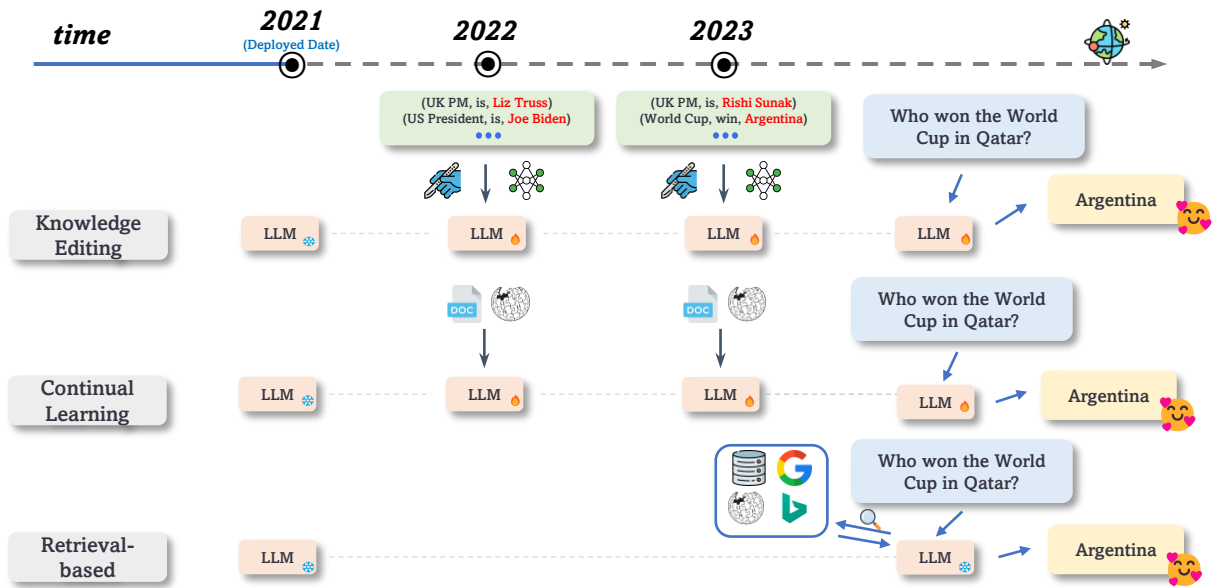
time

2021
(Deployed Date)

2022

2023

(UK PM, is, Liz Truss)
(US President, is, Joe Biden)
•••

(UK PM, is, Rishi Sunak)
(World Cup, win, Argentina)
•••

Who won the World Cup in Qatar?

Knowledge Editing

LLM

LLM

LLM

LLM

Argentina

DOC

DOC

Who won the World Cup in Qatar?

Continual Learning

LLM

LLM

LLM

LLM

Argentina

Who won the World Cup in Qatar?

Retrieval-based

LLM

LLM

Argentina